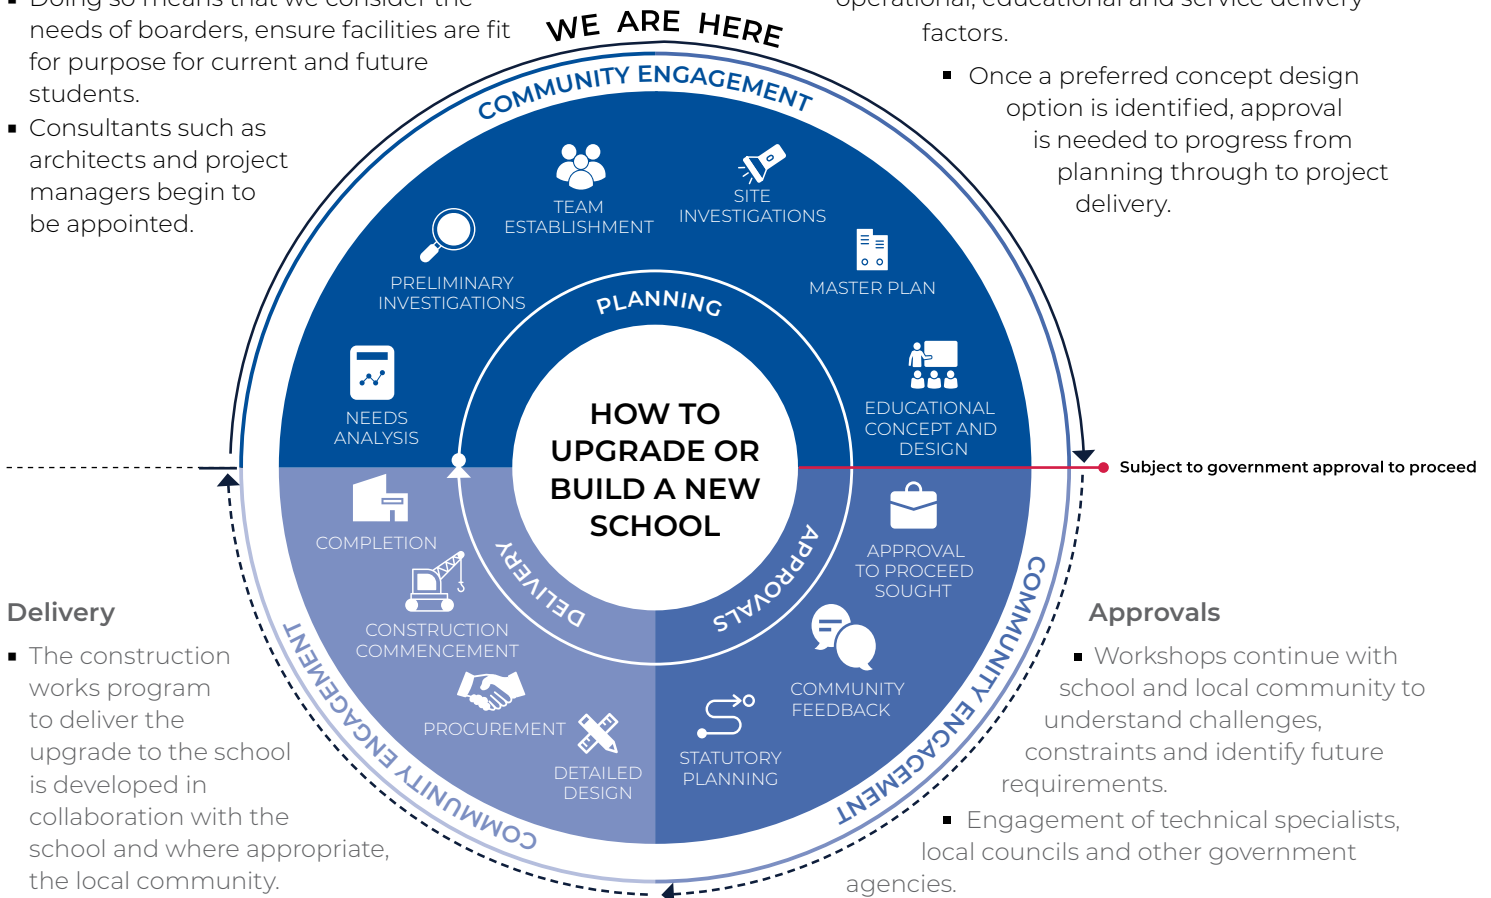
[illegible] needs of boarders, ensure facilities are fit for purpose for current and future students.

▪ Consultants such as architects and project managers begin to be appointed.

WE ARE HERE

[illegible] operational, educational and service delivery factors.

▪ Once a preferred concept design option is identified, approval is needed to progress from planning through to project delivery.

COMMUNITY ENGAGEMENT

TEAM ESTABLISHMENT

SITE INVESTIGATIONS

PRELIMINARY INVESTIGATIONS

MASTER PLAN

PLANNING

NEEDS ANALYSIS

EDUCATIONAL CONCEPT AND DESIGN

HOW TO UPGRADE OR BUILD A NEW SCHOOL

Subject to government approval to proceed

COMPLETION

APPROVAL TO PROCEED SOUGHT

DELIVERY

APPROVALS

CONSTRUCTION COMMENCEMENT

COMMUNITY FEEDBACK

PROCUREMENT

DETAILED DESIGN

STATUTORY PLANNING

COMMUNITY ENGAGEMENT

COMMUNITY ENGAGEMENT

Delivery

▪ The construction works program to deliver the upgrade to the school is developed in collaboration with the school and where appropriate, the local community.

Approvals

▪ Workshops continue with school and local community to understand challenges, constraints and identify future requirements.

▪ Engagement of technical specialists, local councils and other government agencies.